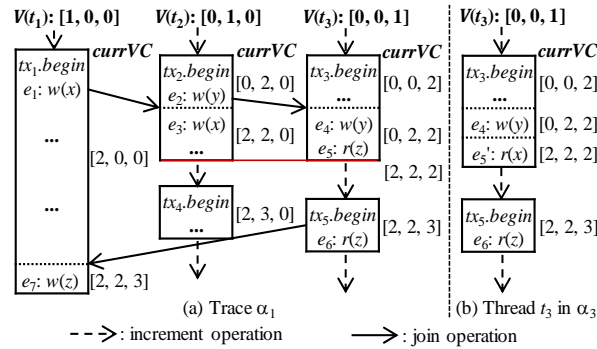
$V(t_1)$: [1, 0, 0]

currVC

$tx_1$.begin

$e_1$: $w(x)$

...

[2, 0, 0]

...

$e_7$: $w(z)$ [2, 2, 3]

$V(t_2)$: [0, 1, 0]

currVC

$tx_2$.begin [0, 2, 0]

$e_2$: $w(y)$

$e_3$: $w(x)$ [2, 2, 0]

...

$tx_4$.begin [2, 3, 0]

...

$V(t_3)$: [0, 0, 1]

currVC

$tx_3$.begin [0, 0, 2]

...

$e_4$: $w(y)$ [0, 2, 2]

$e_5$: $r(z)$

[2, 2, 2]

$tx_5$.begin [2, 2, 3]

$e_6$: $r(z)$

(a) Trace $\alpha_1$

$V(t_3)$: [0, 0, 1]

currVC

$tx_3$.begin [0, 0, 2]

...

$e_4$: $w(y)$ [0, 2, 2]

$e_5'$: $r(x)$ [2, 2, 2]

$tx_5$.begin [2, 2, 3]

$e_6$: $r(z)$

(b) Thread $t_3$ in $\alpha_3$

: increment operation

: join operation